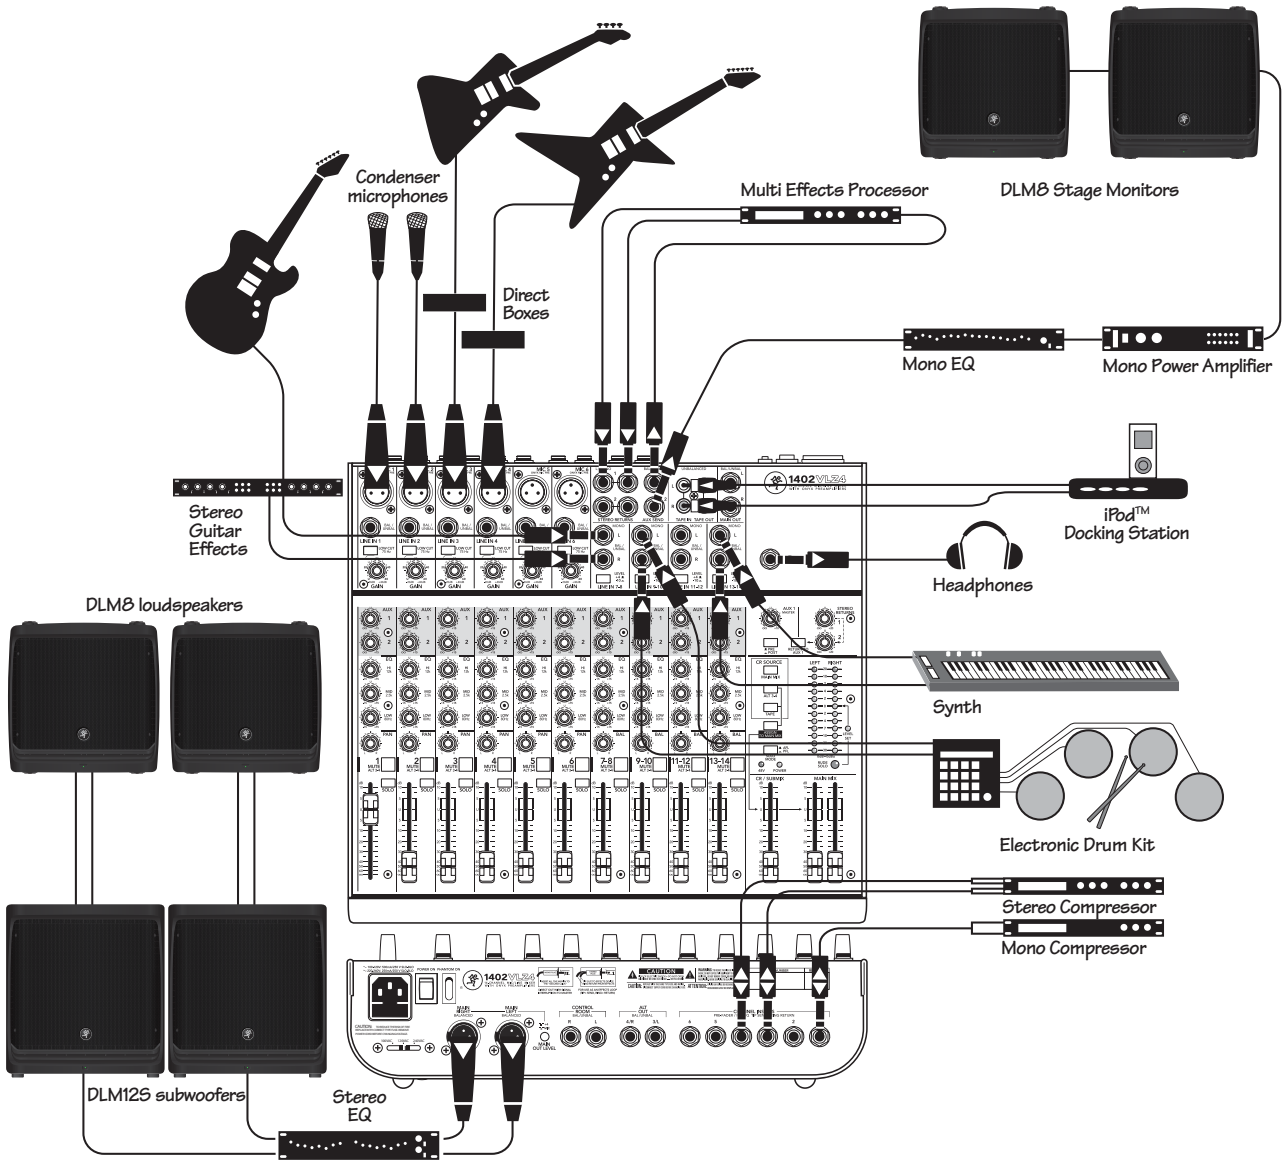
Condenser microphones

Direct Boxes

Multi Effects Processor

DLM8 Stage Monitors

Mono EQ

Mono Power Amplifier

Stereo Guitar Effects

iPod™ Docking Station

Headphones

DLM8 loudspeakers

Synth

Electronic Drum Kit

Stereo Compressor

Mono Compressor

DLM12S subwoofers

Stereo EQ

1402VLZ4